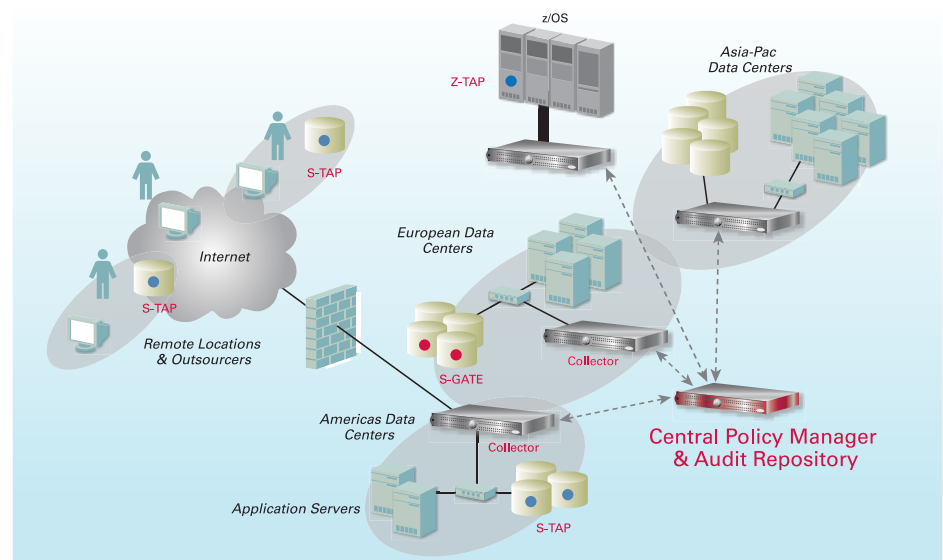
z/OS

Z-TAP

Asia-Pac Data Centers

S-TAP

Internet

S-TAP

Remote Locations & Outsourcers

European Data Centers

S-GATE

Collector

Americas Data Centers

Collector

Central Policy Manager & Audit Repository

Application Servers

S-TAP